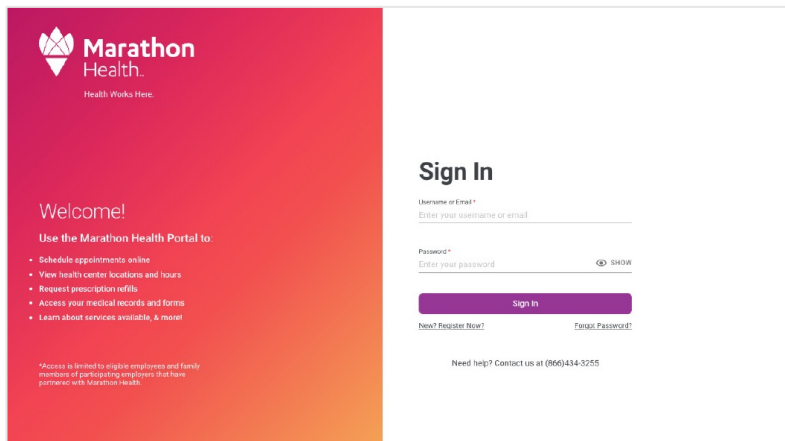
Marathon Health

Health Works Here.

Welcome!

Use the Marathon Health Portal to:

- Schedule appointments online
- View health center locations and hours
- Request prescription refills
- Access your medical records and forms
- Learn about services available, & more!

*Access is limited to eligible employees and family members of participating employers that have partnered with Marathon Health.

Sign In

Username or Email *

Enter your username or email

Password *

Enter your password

SHOW

Sign In

New? Register Now!

Forgot Password?

Need help? Contact us at (866)434-3255